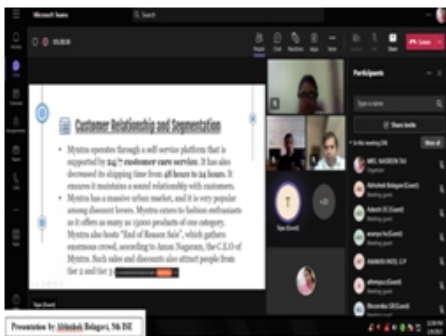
Microsoft Teams
Search
00:28:35
People Chat Reactions Apps More Leave
Customer Relationship and Segmentation

Myntra operates through a self-service platform that is supported by 24/7 customer care service. It has also decreased its shipping time from 48 hours to 24 hours. It ensures it maintains a sound relationship with customers.

Myntra has a massive urban market, and it is very popular among discount lovers. Myntra caters to fashion enthusiasts as it offers as many as 1500+ products of one category. Myntra also hosts "End of Reason Sale", which gathers enormous crowd, according to Amar Nagaram, the C.E.O of Myntra. Such sales and discounts also attract people from tier 2 and tier 3 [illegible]

Participants
Share invite
In this meeting (9) Mute all
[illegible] NAGREEN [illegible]
Organizer
Abhishek Bolagani (Guest)
Meeting guest
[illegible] (Guest)
Meeting guest
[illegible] (Guest)
Meeting guest
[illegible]
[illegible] (Guest)
Meeting guest
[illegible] (Guest)
Meeting guest
T
Tejas (Guest)
+3
Presentation by Abhishek Bolagani, 5th ISE